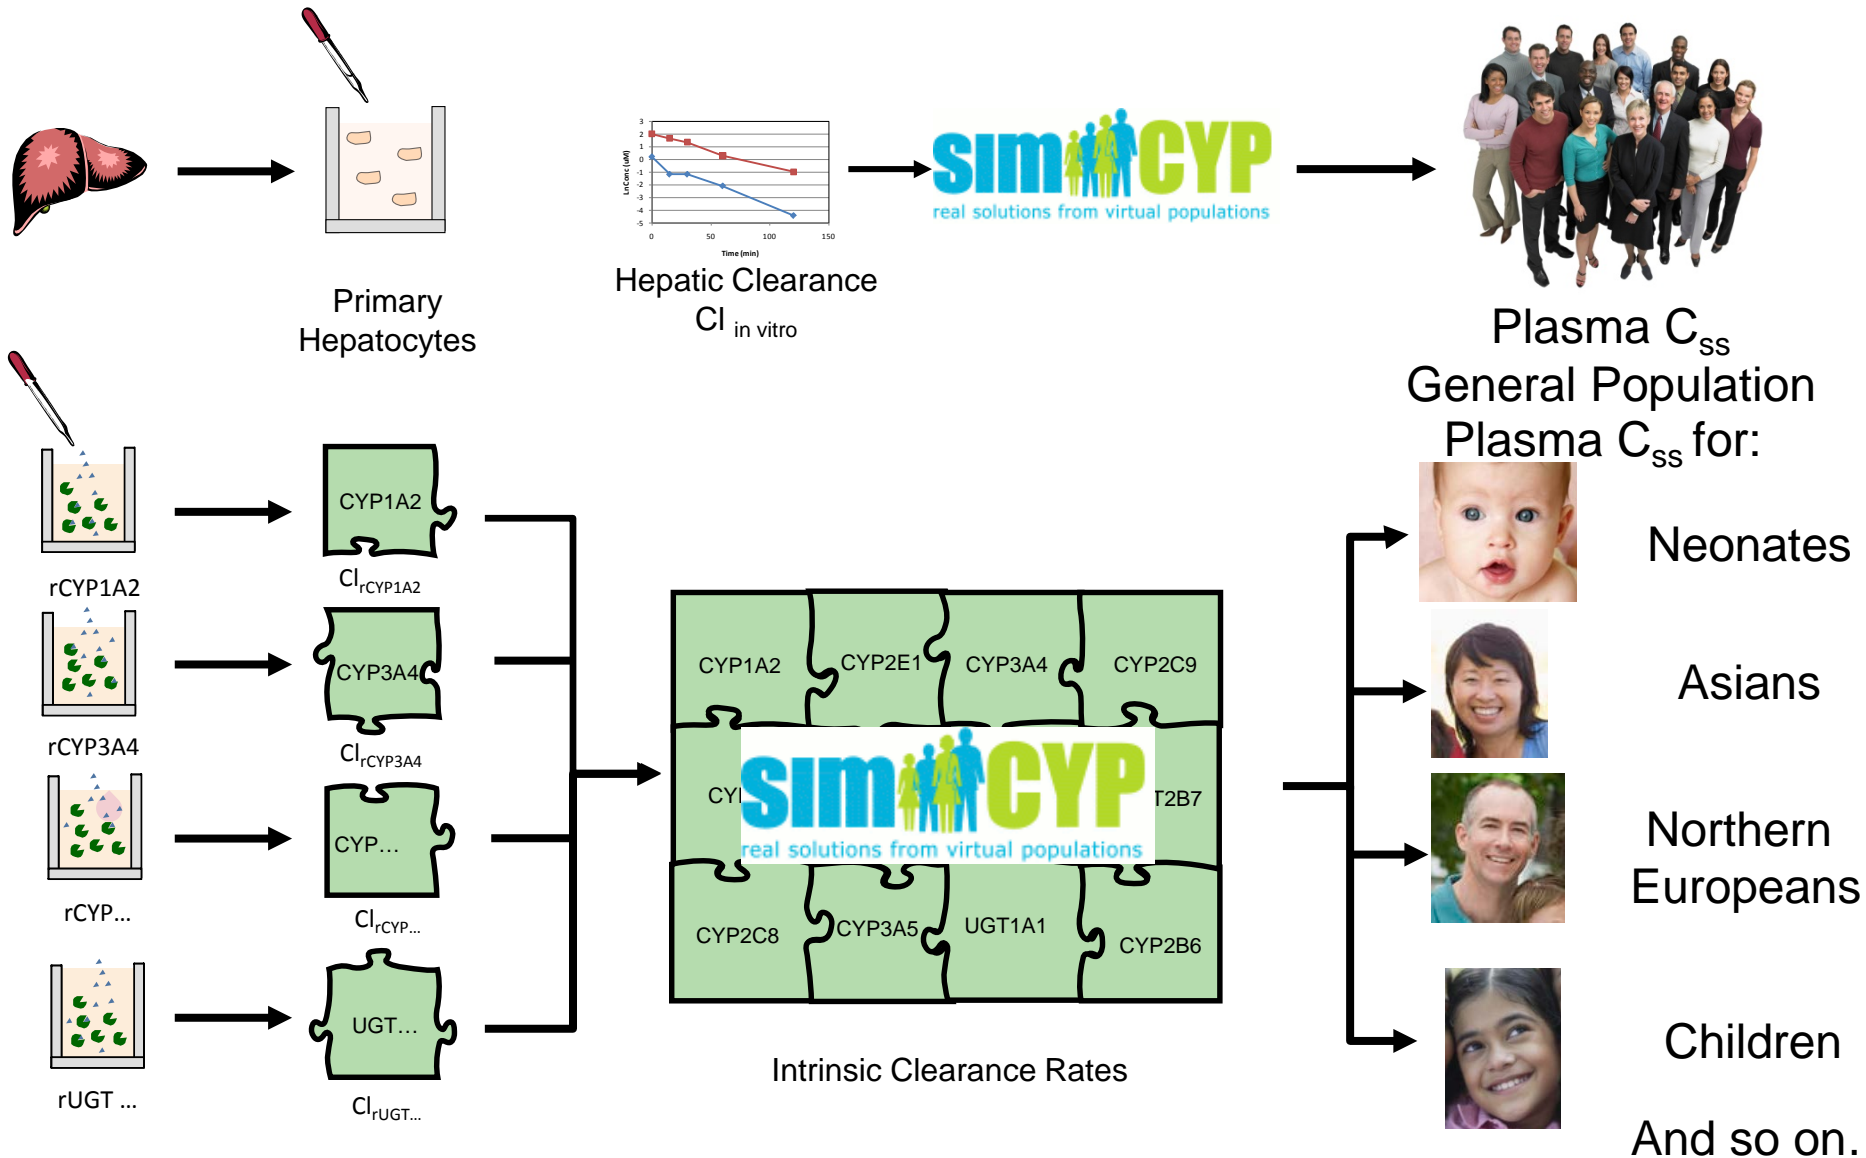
Primary Hepatocytes

3
2
1
0
-1
-2
-3
-4
-5
LnConc (uM)
0
50
100
150
Time (min)

Hepatic Clearance
Cl in vitro

SIMCYP
real solutions from virtual populations

Plasma $C_{ss}$
General Population
Plasma $C_{ss}$ for:

CYP1A2
$Cl_{rCYP1A2}$
rCYP1A2

CYP3A4
$Cl_{rCYP3A4}$
rCYP3A4

CYP...
$Cl_{rCYP...}$
rCYP...

UGT...
$Cl_{rUGT...}$
rUGT ...

CYP1A2
CYP2E1
CYP3A4
CYP2C9
CYI
T2B7
CYP2C8
CYP3A5
UGT1A1
CYP2B6

SIMCYP
real solutions from virtual populations

Intrinsic Clearance Rates

Neonates

Asians

Northern Europeans

Children

And so on.